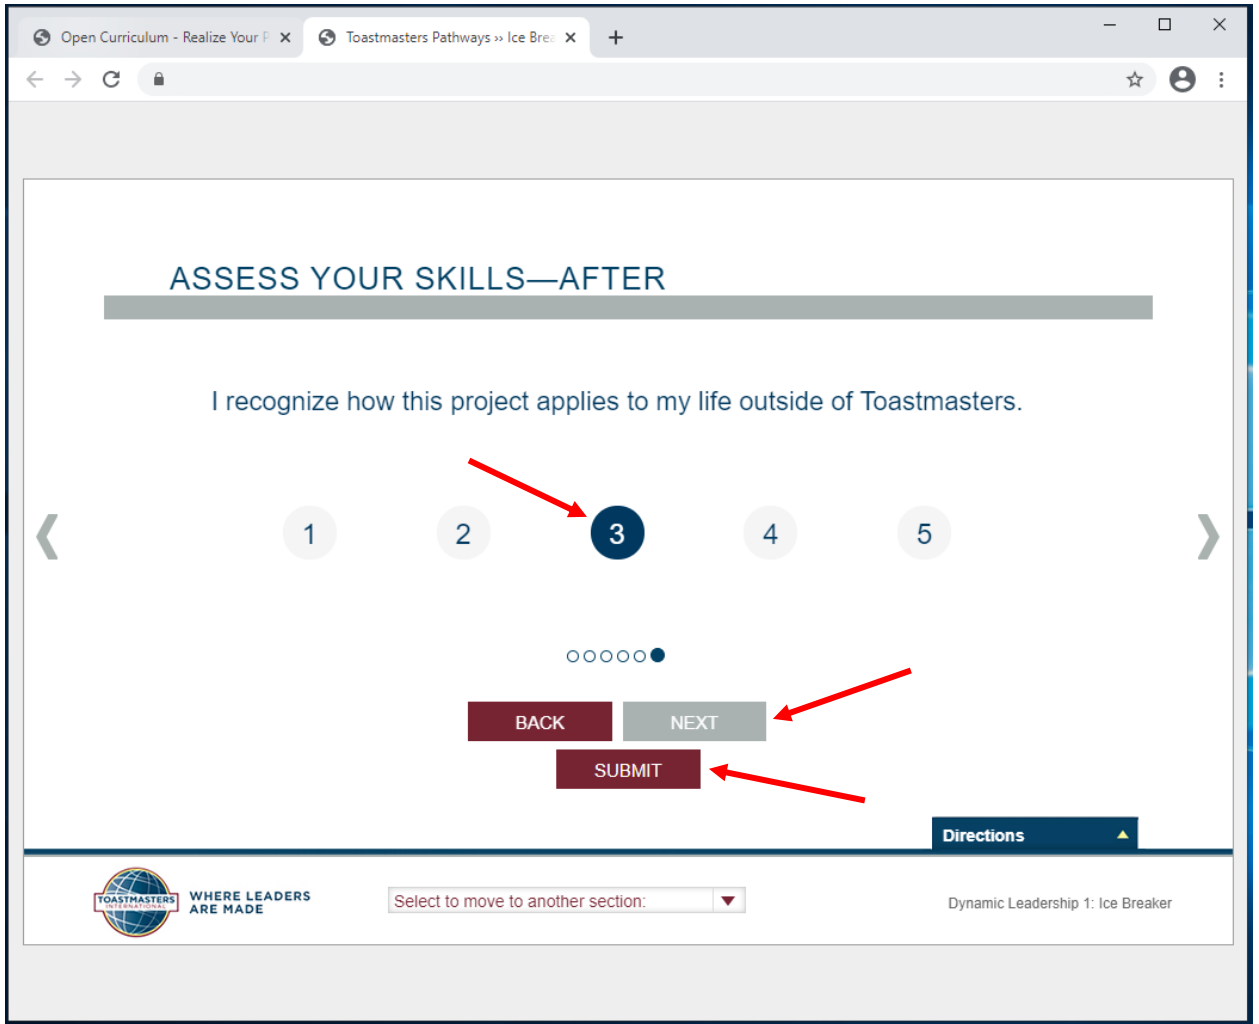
Open Curriculum - Realize Your P
Toastmasters Pathways » Ice Brea

ASSESS YOUR SKILLS—AFTER

I recognize how this project applies to my life outside of Toastmasters.

1 2 3 4 5

BACK
NEXT
SUBMIT

Directions

TOASTMASTERS INTERNATIONAL
WHERE LEADERS ARE MADE

Select to move to another section:

Dynamic Leadership 1: Ice Breaker